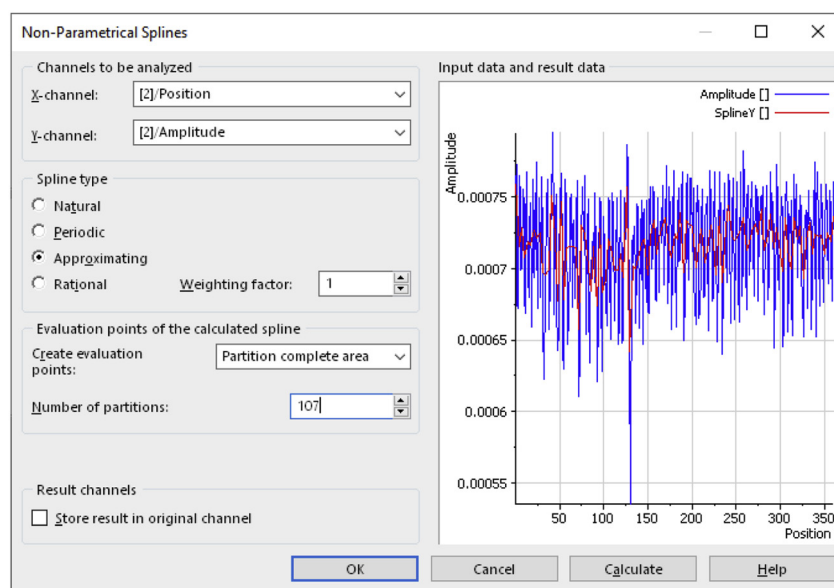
Non-Parametrical Splines

Channels to be analyzed

X-channel: [2]/Position

Y-channel: [2]/Amplitude

Spline type

Natural

Periodic

Approximating

Rational

Weighting factor: 1

Evaluation points of the calculated spline

Create evaluation points: Partition complete area

Number of partitions: 107

Result channels

Store result in original channel

Input data and result data

Amplitude []

SplineY []

Amplitude

0.00075

0.0007

0.00065

0.0006

0.00055

50 100 150 200 250 300 350

Position

OK

Cancel

Calculate

Help